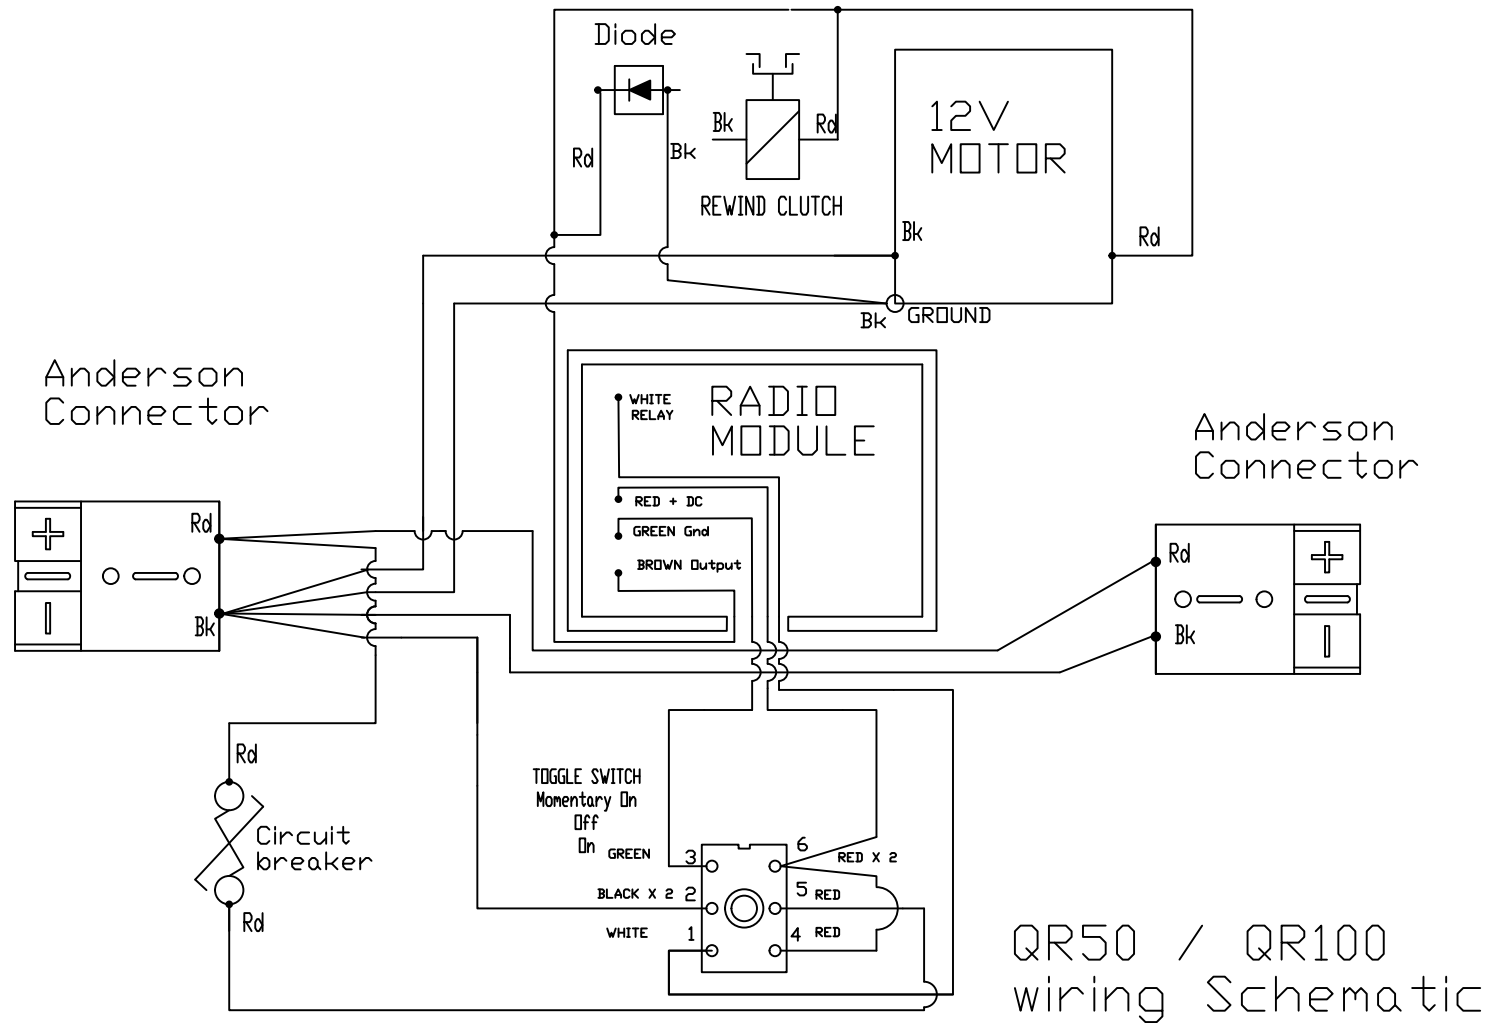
Diode

Rd

Bk

Bk

Rd

REWIND CLUTCH

12V MOTOR

Bk

Rd

Bk

GROUND

Anderson Connector

RADIO MODULE

WHITE RELAY

RED + DC

GREEN Gnd

BROWN Output

Anderson Connector

Rd

Bk

Rd

Bk

Rd

Circuit breaker

Rd

TOGGLE SWITCH
Momentary On
Off
On

GREEN 3

BLACK X 2 2

WHITE 1

6 RED X 2

5 RED

4 RED

QR50 / QR100 wiring Schematic